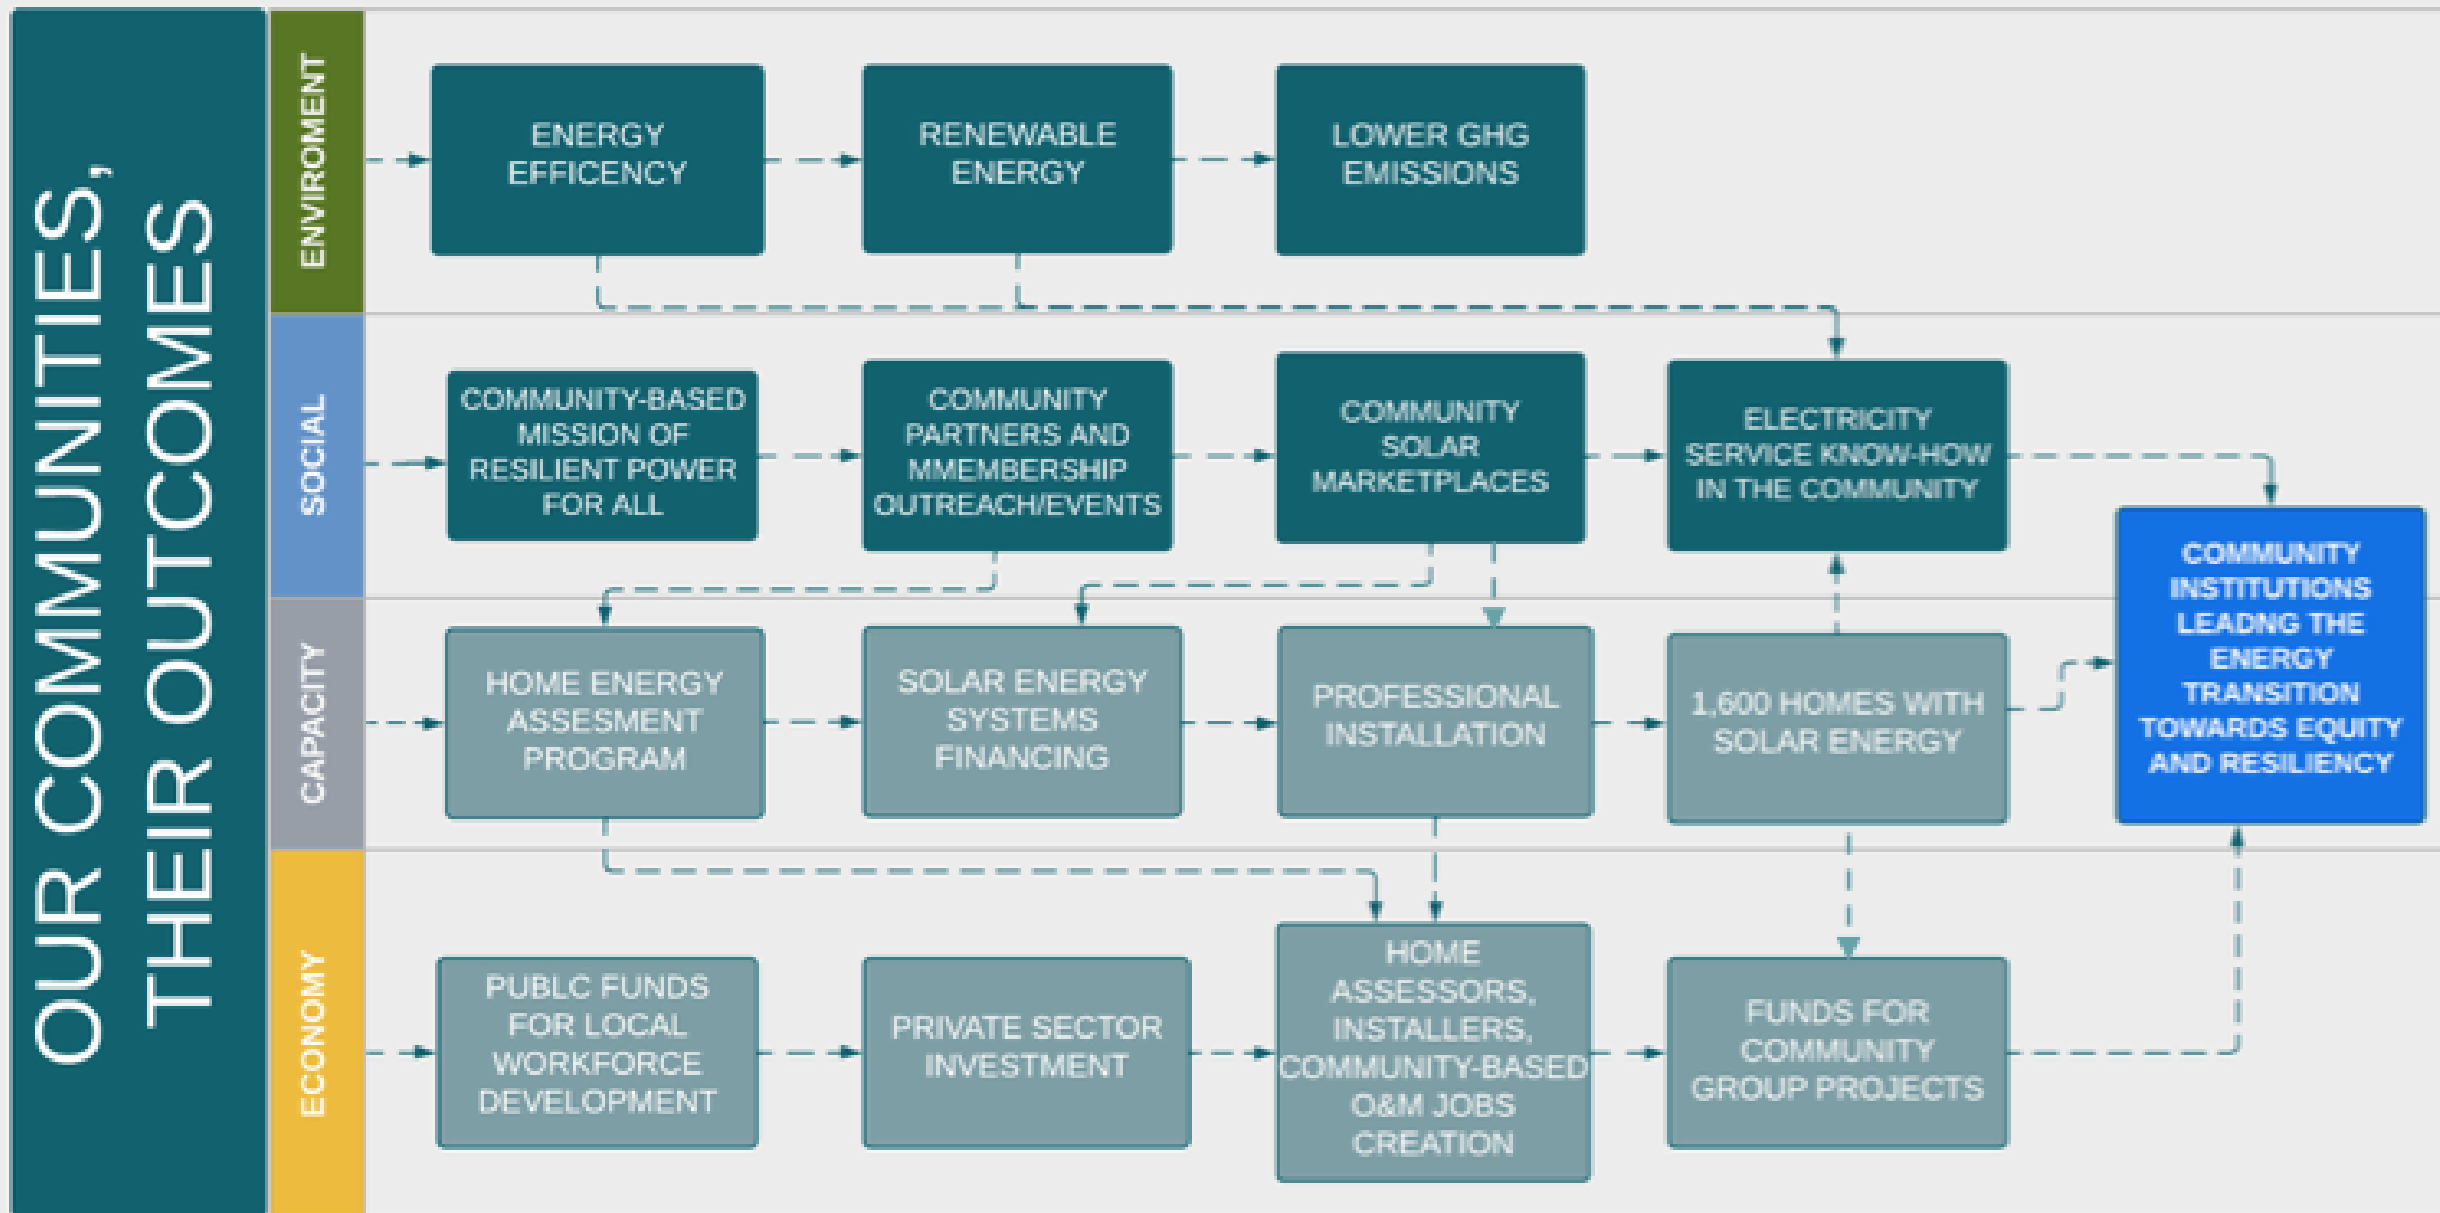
OUR COMMUNITIES, THEIR OUTCOMES

ENVIROMENT

ENERGY EFFICENCY

RENEWABLE ENERGY

LOWER GHG EMISSIONS

SOCIAL

COMMUNITY-BASED MISSION OF RESILIENT POWER FOR ALL

COMMUNITY PARTNERS AND MMEMBERSHIP OUTREACH/EVENTS

COMMUNITY SOLAR MARKETPLACES

ELECTRICITY SERVICE KNOW-HOW IN THE COMMUNITY

COMMUNITY INSTITUTIONS LEADNG THE ENERGY TRANSITION TOWARDS EQUITY AND RESILIENCY

CAPACITY

HOME ENERGY ASSESMENT PROGRAM

SOLAR ENERGY SYSTEMS FINANCING

PROFESSIONAL INSTALLATION

1,600 HOMES WITH SOLAR ENERGY

ECONOMY

PUBLC FUNDS FOR LOCAL WORKFORCE DEVELOPMENT

PRIVATE SECTOR INVESTMENT

HOME ASSESSORS, INSTALLERS, COMMUNITY-BASED O&M JOBS CREATION

FUNDS FOR COMMUNITY GROUP PROJECTS